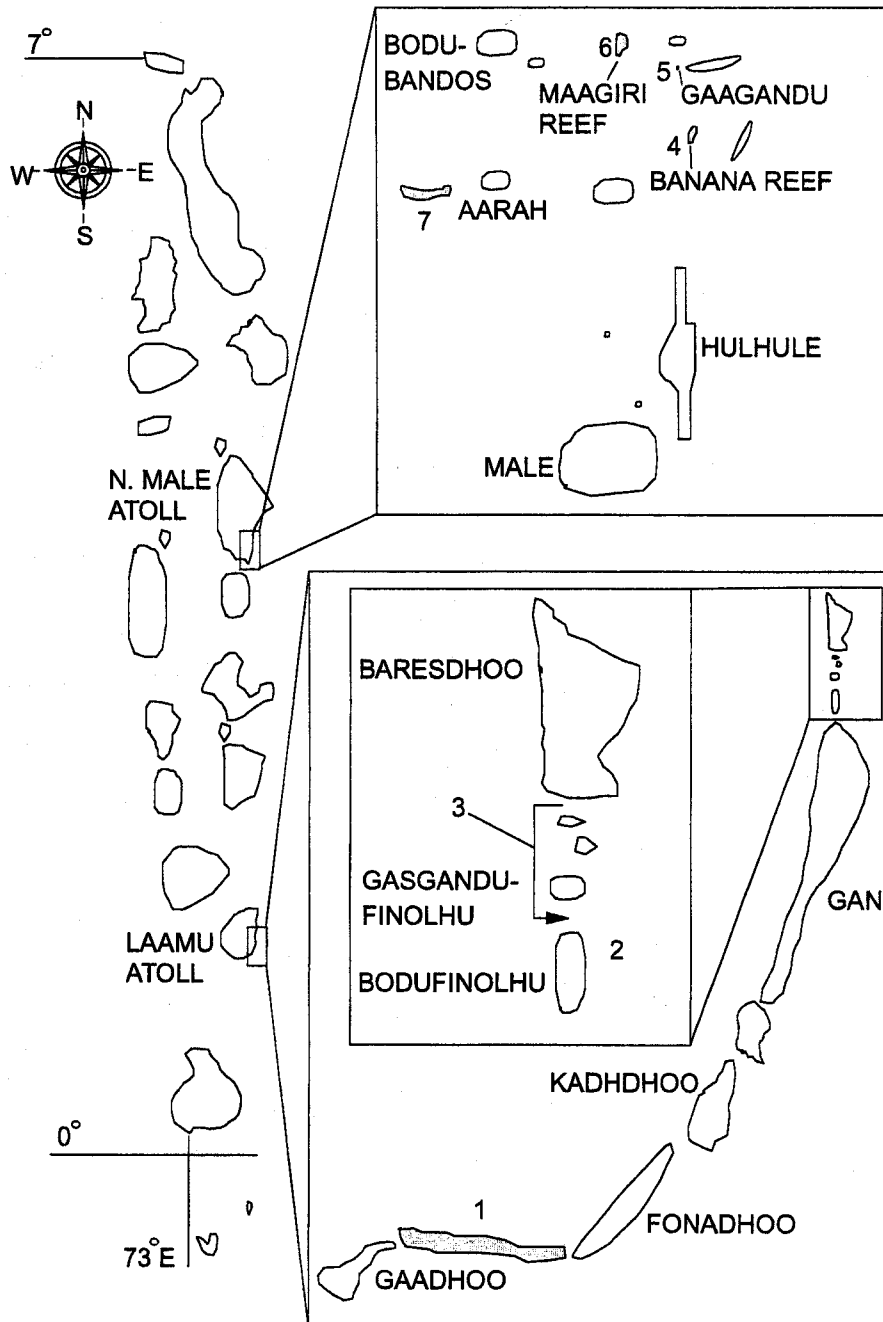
7°

N
W
E
S

BODU-BANDOS
6
MAAGIRI REEF
5
GAAGANDU
4
BANANA REEF
7
AARAH

HULHULE

MALE

N. MALE ATOLL

BARESDHOO

3

GASGANDU-FINOLHU

2

BODUFINOLHU

GAN

LAAMU ATOLL

KADHDHOO

0°

1

FONADHOO

73°E

GAADHOO